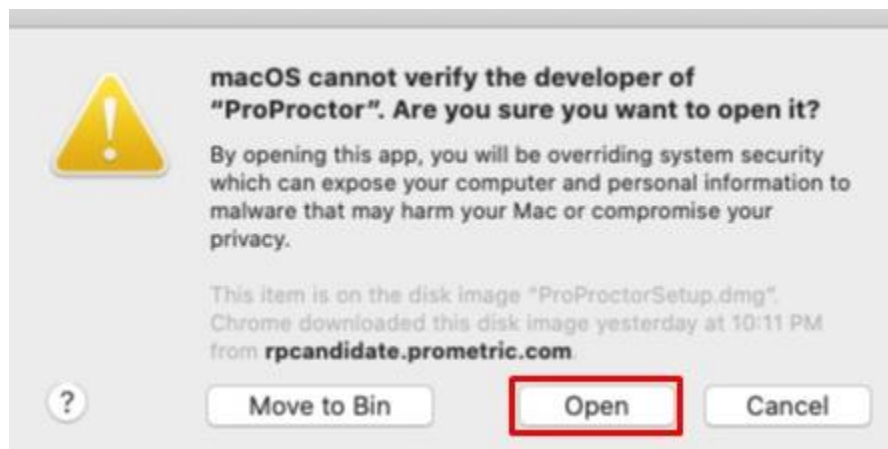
macOS cannot verify the developer of "ProProctor". Are you sure you want to open it?

By opening this app, you will be overriding system security which can expose your computer and personal information to malware that may harm your Mac or compromise your privacy.

This item is on the disk image "ProProctorSetup.dmg". Chrome downloaded this disk image yesterday at 10:11 PM from **rpcandidate.prometric.com**.

?

Move to Bin

Open

Cancel